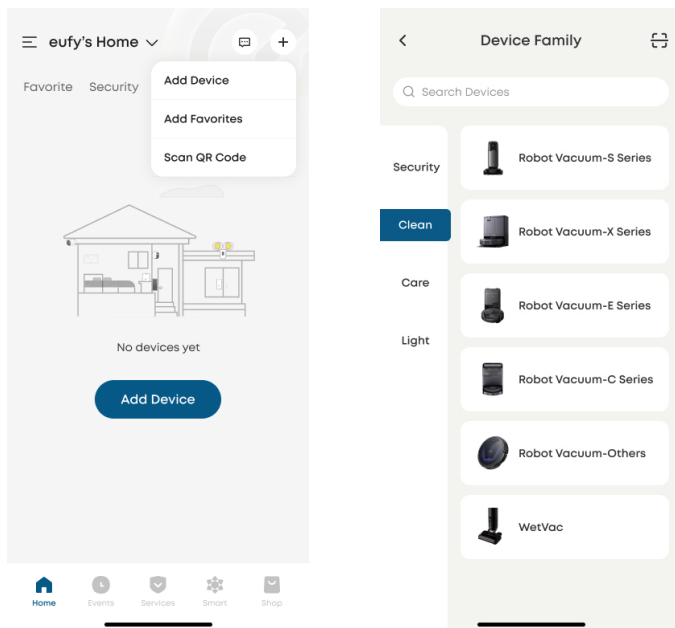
eufy's Home

Favorite Security

Add Device

Add Favorites

Scan QR Code

No devices yet

Add Device

Home Events Services Smart Shop

Device Family

Search Devices

Security

Clean

Care

Light

Robot Vacuum-S Series

Robot Vacuum-X Series

Robot Vacuum-E Series

Robot Vacuum-C Series

Robot Vacuum-Others

WetVac